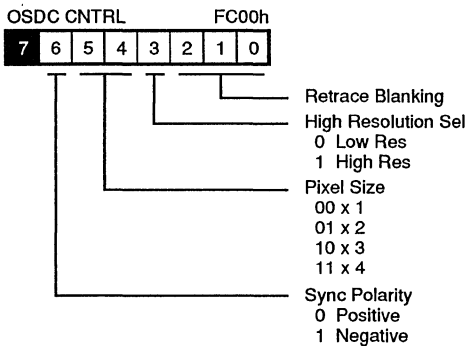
OSDC CNTRL FC00h

| 7 | 6 | 5 | 4 | 3 | 2 | 1 | 0 |
|---|---|---|---|---|---|---|---|

Retrace Blanking

High Resolution Sel
0 Low Res
1 High Res

Pixel Size
00 x 1
01 x 2
10 x 3
11 x 4

Sync Polarity
0 Positive
1 Negative